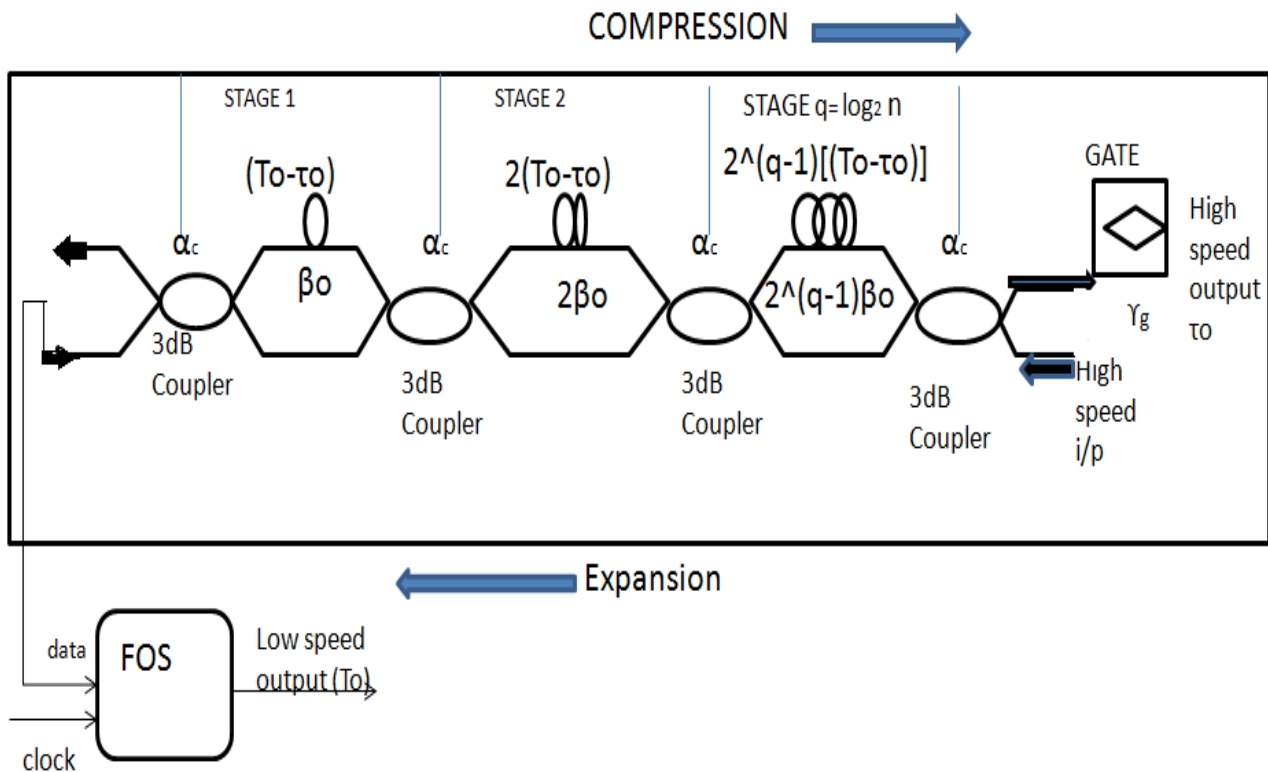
COMPRESSION

STAGE 1

STAGE 2

STAGE q= $\log_2$ n

(To-τo)

2(To-τo)

2^(q-1)[(To-τo)]

GATE

$\alpha_c$

$\alpha_c$

$\alpha_c$

$\alpha_c$

βo

2βo

2^(q-1)βo

High speed output τo

$\gamma_g$

3dB Coupler

3dB Coupler

3dB Coupler

3dB Coupler

High speed i/p

Expansion

data

FOS

Low speed output (To)

clock